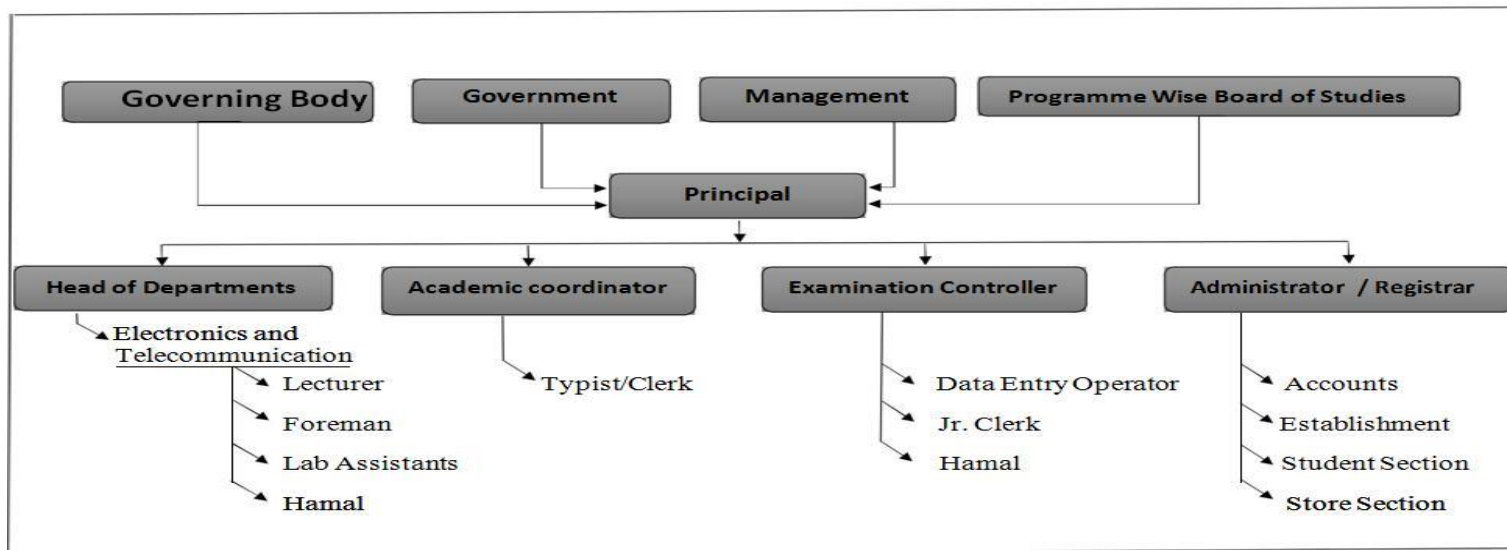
Governing Body
Government
Management
Programme Wise Board of Studies

Principal

Head of Departments
Electronics and Telecommunication
Lecturer
Foreman
Lab Assistants
Hamal

Academic coordinator
Typist/Clerk

Examination Controller
Data Entry Operator
Jr. Clerk
Hamal

Administrator / Registrar
Accounts
Establishment
Student Section
Store Section